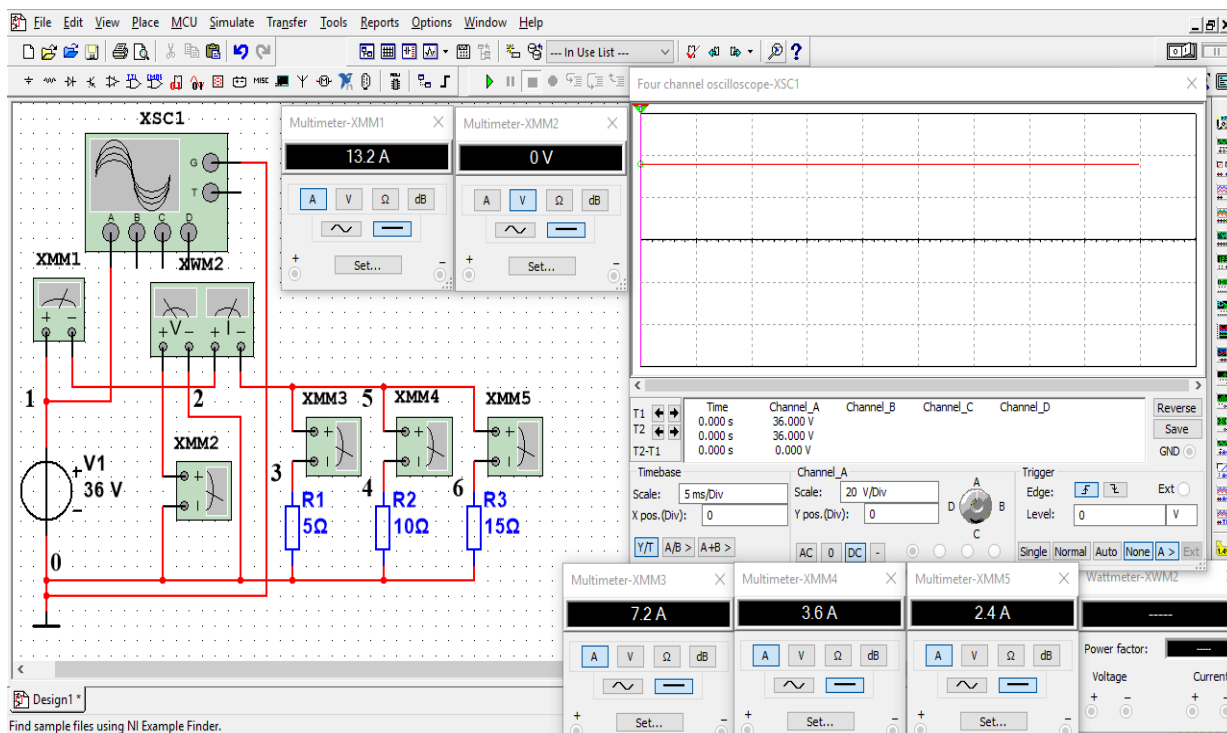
File Edit View Place MCU Simulate Transfer Tools Reports Options Window Help

--- In Use List ---

Four channel oscilloscope-XSC1

XSC1

G
T
A B C D

XMM1

XWM2

Multimeter-XMM1
13.2 A
A V Ω dB
Set...

Multimeter-XMM2
0 V
A V Ω dB
Set...

1
2
XMM3
5
XMM4
XMM5

XMM2

V1
36 V

3
R1
5Ω
4
R2
10Ω
6
R3
15Ω

0

| | Time | Channel_A | Channel_B | Channel_C | Channel_D |
|---|---|---|---|---|---|
| T1 | 0.000 s | 36.000 V | | | |
| T2 | 0.000 s | 36.000 V | | | |
| T2-T1 | 0.000 s | 0.000 V | | | |

Reverse
Save
GND

Timebase
Scale: 5 ms/Div
X pos.(Div): 0
Y/T A/B > A+B >

Channel_A
Scale: 20 V/Div
Y pos.(Div): 0
AC 0 DC -

A
D B
C

Trigger
Edge:
Ext
Level: 0 V
Single Normal Auto None A > Ext

Multimeter-XMM3
7.2 A
A V Ω dB
Set...

Multimeter-XMM4
3.6 A
A V Ω dB
Set...

Multimeter-XMM5
2.4 A
A V Ω dB
Set...

Wattmeter-XWM2
-----
Power factor:
Voltage
Current

Design1 *
Find sample files using NI Example Finder.